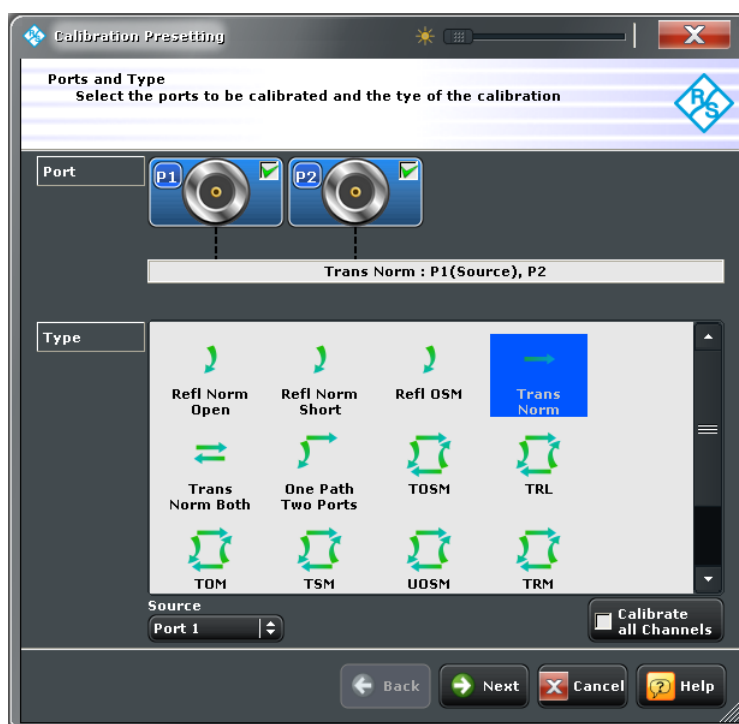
Calibration Presetting

Ports and Type
Select the ports to be calibrated and the tye of the calibration

Port

P1

P2

Trans Norm : P1(Source), P2

Type

Refl Norm Open

Refl Norm Short

Refl OSM

Trans Norm

Trans Norm Both

One Path Two Ports

TOSM

TRL

TOM

TSM

UOSM

TRM

Source

Port 1

Calibrate all Channels

Back

Next

Cancel

Help